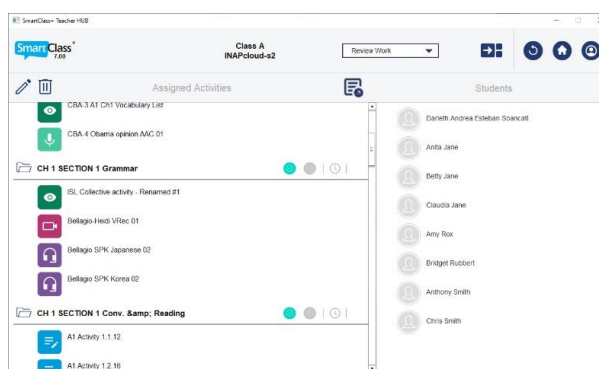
SmartClass+ Teacher HUB

SmartClass+ 7.00

Class A
INAPcloud-s2

Review Work

Assigned Activities

Students

CBA-3 A1 Ch1 Vocabulary List

CBA-4 Obama opinion AAC 01

CH 1 SECTION 1 Grammar

ISL Collective activity - Renamed #1

Bellagio-Heidi VRec 01

Bellagio SPK Japanese 02

Bellagio SPK Korea 02

CH 1 SECTION 1 Conv. &amp; Reading

A1 Activity 1.1.12

A1 Activity 1.2.16

Danielh Andrea Esteban Soancati

Anita Jane

Betty Jane

Claudia Jane

Amy Rox

Bridget Rubbert

Anthony Smith

Chris Smith